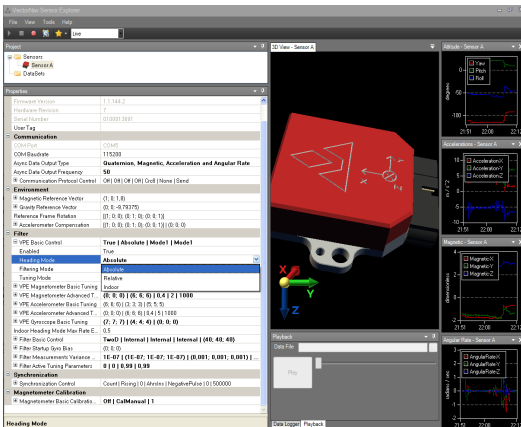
VectorNav Sensor Explorer

File View Tools Help

Live

Project

Sensors

Sensor A

DataSets

Properties

| | |
|---|---|
| Firmware Version | 1.1.144.2 |
| Hardware Revision | 7 |
| Serial Number | 0100013681 |
| User Tag | |
| **Communication** | |
| COM Port | COM5 |
| COM Baudrate | 115200 |
| Async Data Output Type | Quaternion, Magnetic, Acceleration and Angular Rate |
| Async Data Output Frequency | 50 |
| Communication Protocol Control | Off \| Off \| Off \| Off \| Crc8 \| None \| Send |
| **Environment** | |
| Magnetic Reference Vector | (1; 0; 1.8) |
| Gravity Reference Vector | (0; 0; -9.79375) |
| Reference Frame Rotation | ((1; 0; 0); (0; 1; 0); (0; 0; 1)) |
| Accelerometer Compensation | ((1; 0; 0); (0; 1; 0); (0; 0; 1)) \| (0; 0; 0) |
| **Filter** | |
| VPE Basic Control | True \| Absolute \| Mode1 \| Mode1 |
| Enabled | True |
| Heading Mode | Absolute |
| Filtering Mode | Absolute |
| Tuning Mode | Relative |
| VPE Magnetometer Basic Tuning | Indoor |
| VPE Magnetometer Advanced T... | (0; 0; 0) \| (8; 6; 6) \| 0.4 \| 2 \| 1000 |
| VPE Accelerometer Basic Tuning | (0; 6; 6) \| (3; 3; 3) \| (5; 5; 5) |
| VPE Accelerometer Advanced T... | (0; 0; 0) \| (8; 6; 6) \| 0.4 \| 5 \| 1000 |
| VPE Gyroscope Basic Tuning | (7; 7; 7) \| (4; 4; 4) \| (0; 0; 0) |
| Indoor Heading Mode Max Rate E... | 0.5 |
| Filter Basic Control | TwoD \| Internal \| Internal \| Internal \| (40, 40; 40) |
| Filter Startup Gyro Bias | (0; 0; 0) |
| Filter Measurements Variance ... | 1E-07 \| (1E-07; 1E-07; 1E-07) \| (0.001; 0.001; 0.001) \| ... |
| Filter Active Tuning Parameters | 0 \| 0 \| 0.99 \| 0.99 |
| **Synchronization** | |
| Synchronization Control | Count \| Rising \| 0 \| 4hrs\ks \| NegativePulse \| 0 \| 500000 |
| **Magnetometer Calibration** | |
| Magnetometer Basic Calibratio... | Off \| CalManual \| 1 |

Heading Mode

3D View - Sensor A

Playback

Data File:

Play

Data Logger Playback

Attitude - Sensor A

Yaw
Pitch
Roll

degrees

21:51 21:51 22:12

Accelerations - Sensor A

AccelerationX
AccelerationY
AccelerationZ

m / s^2

21:51 22:12

Magnetic - Sensor A

MagneticX
MagneticY
MagneticZ

dimensionless

21:51 22:12

Angular Rate - Sensor A

AngularRateX
AngularRateY
AngularRateZ

radians / sec